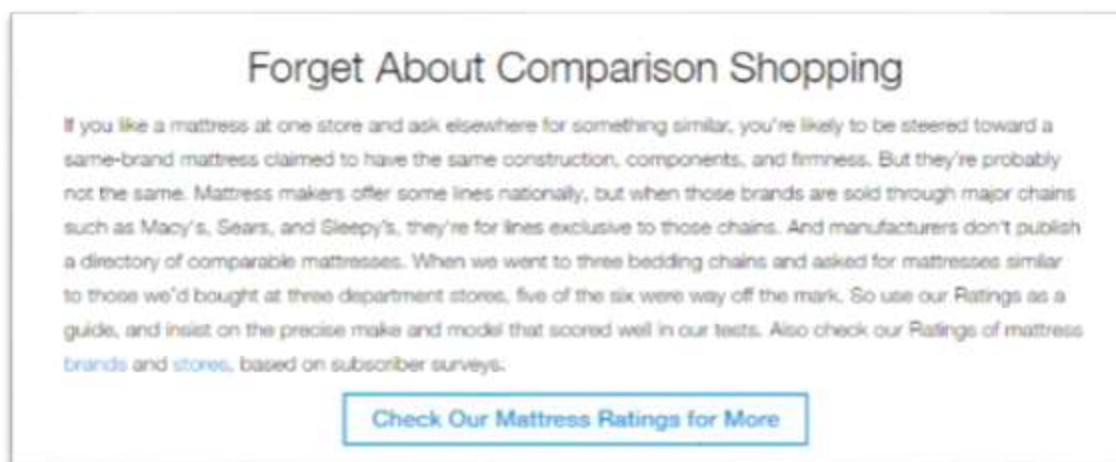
Forget About Comparison Shopping

If you like a mattress at one store and ask elsewhere for something similar, you're likely to be steered toward a same-brand mattress claimed to have the same construction, components, and firmness. But they're probably not the same. Mattress makers offer some lines nationally, but when those brands are sold through major chains such as Macy's, Sears, and Sleepy's, they're for lines exclusive to those chains. And manufacturers don't publish a directory of comparable mattresses. When we went to three bedding chains and asked for mattresses similar to those we'd bought at three department stores, five of the six were way off the mark. So use our Ratings as a guide, and insist on the precise make and model that scored well in our tests. Also check our Ratings of mattress brands and stores, based on subscriber surveys.

Check Our Mattress Ratings for More